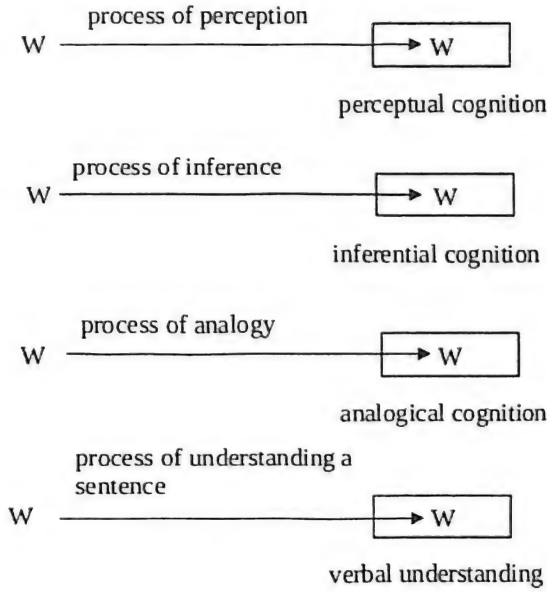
process of perception

W W

perceptual cognition

process of inference

W W

inferential cognition

process of analogy

W W

analogical cognition

process of understanding a sentence

W W

verbal understanding